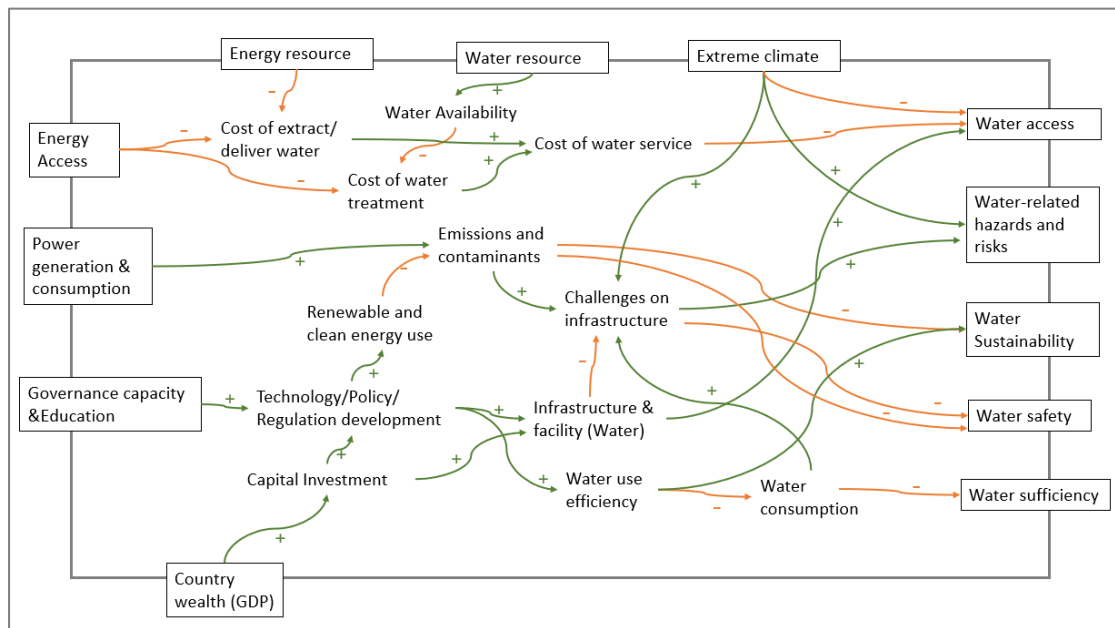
Energy resource

Water resource

Extreme climate

Energy Access

Cost of extract/ deliver water

Water Availability

Cost of water service

Water access

Cost of water treatment

Water-related hazards and risks

Power generation & consumption

Emissions and contaminants

Renewable and clean energy use

Challenges on infrastructure

Water Sustainability

Governance capacity &Education

Technology/Policy/ Regulation development

Infrastructure & facility (Water)

Water safety

Capital Investment

Water use efficiency

Water consumption

Water sufficiency

Country wealth (GDP)

–
–
–
+
+
+
–
–
–
+
+
+
+
–
+
+
–
–
–
+
+
+
+
+
+
+
–
–
–
+